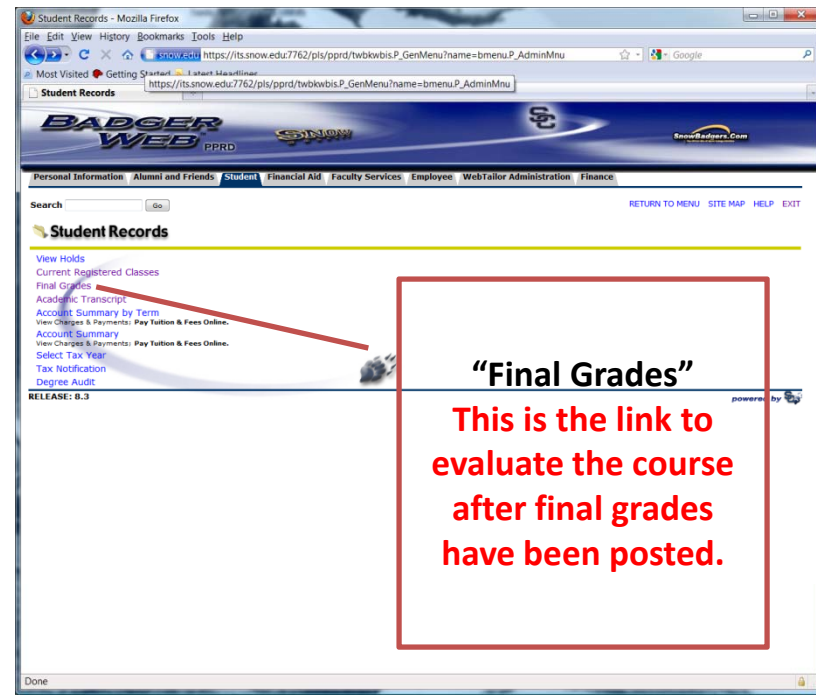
Student Records - Mozilla Firefox

File Edit View History Bookmarks Tools Help

snow.edu https://its.snow.edu:7762/pls/pprd/twbkwbis.P_GenMenu?name=bmenu.P_AdminMnu

Google

Most Visited Getting Started Latest Headlines

https://its.snow.edu:7762/pls/pprd/twbkwbis.P_GenMenu?name=bmenu.P_AdminMnu

Student Records

BADGER WEB PPRD

SNOW

SC

SnowBadgers.Com

Personal Information Alumni and Friends Student Financial Aid Faculty Services Employee WebTailor Administration Finance

Search Go

RETURN TO MENU SITE MAP HELP EXIT

Student Records

View Holds
Current Registered Classes
Final Grades
Academic Transcript
Account Summary by Term
View Charges & Payments: Pay Tuition & Fees Online.
Account Summary
View Charges & Payments: Pay Tuition & Fees Online.
Select Tax Year
Tax Notification
Degree Audit

RELEASE: 8.3

powered by

“Final Grades”
This is the link to evaluate the course after final grades have been posted.

Done